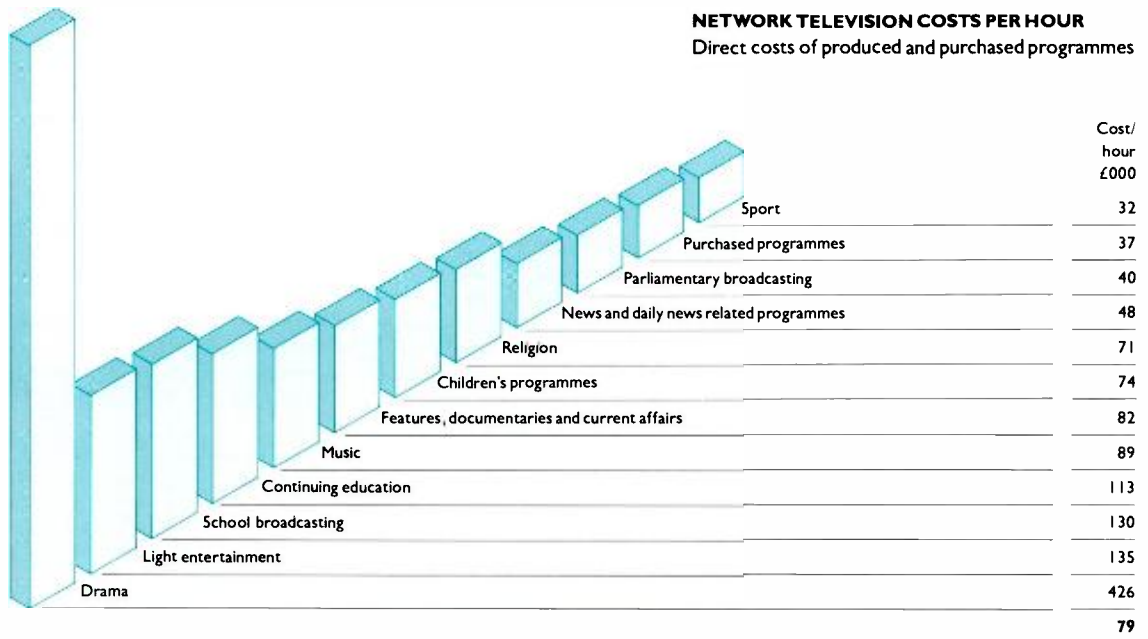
NETWORK TELEVISION COSTS PER HOUR
Direct costs of produced and purchased programmes

Cost/ hour £000

Sport 32
Purchased programmes 37
Parliamentary broadcasting 40
News and daily news related programmes 48
Religion 71
Children's programmes 74
Features, documentaries and current affairs 82
Music 89
Continuing education 113
School broadcasting 130
Light entertainment 135
Drama 426

79